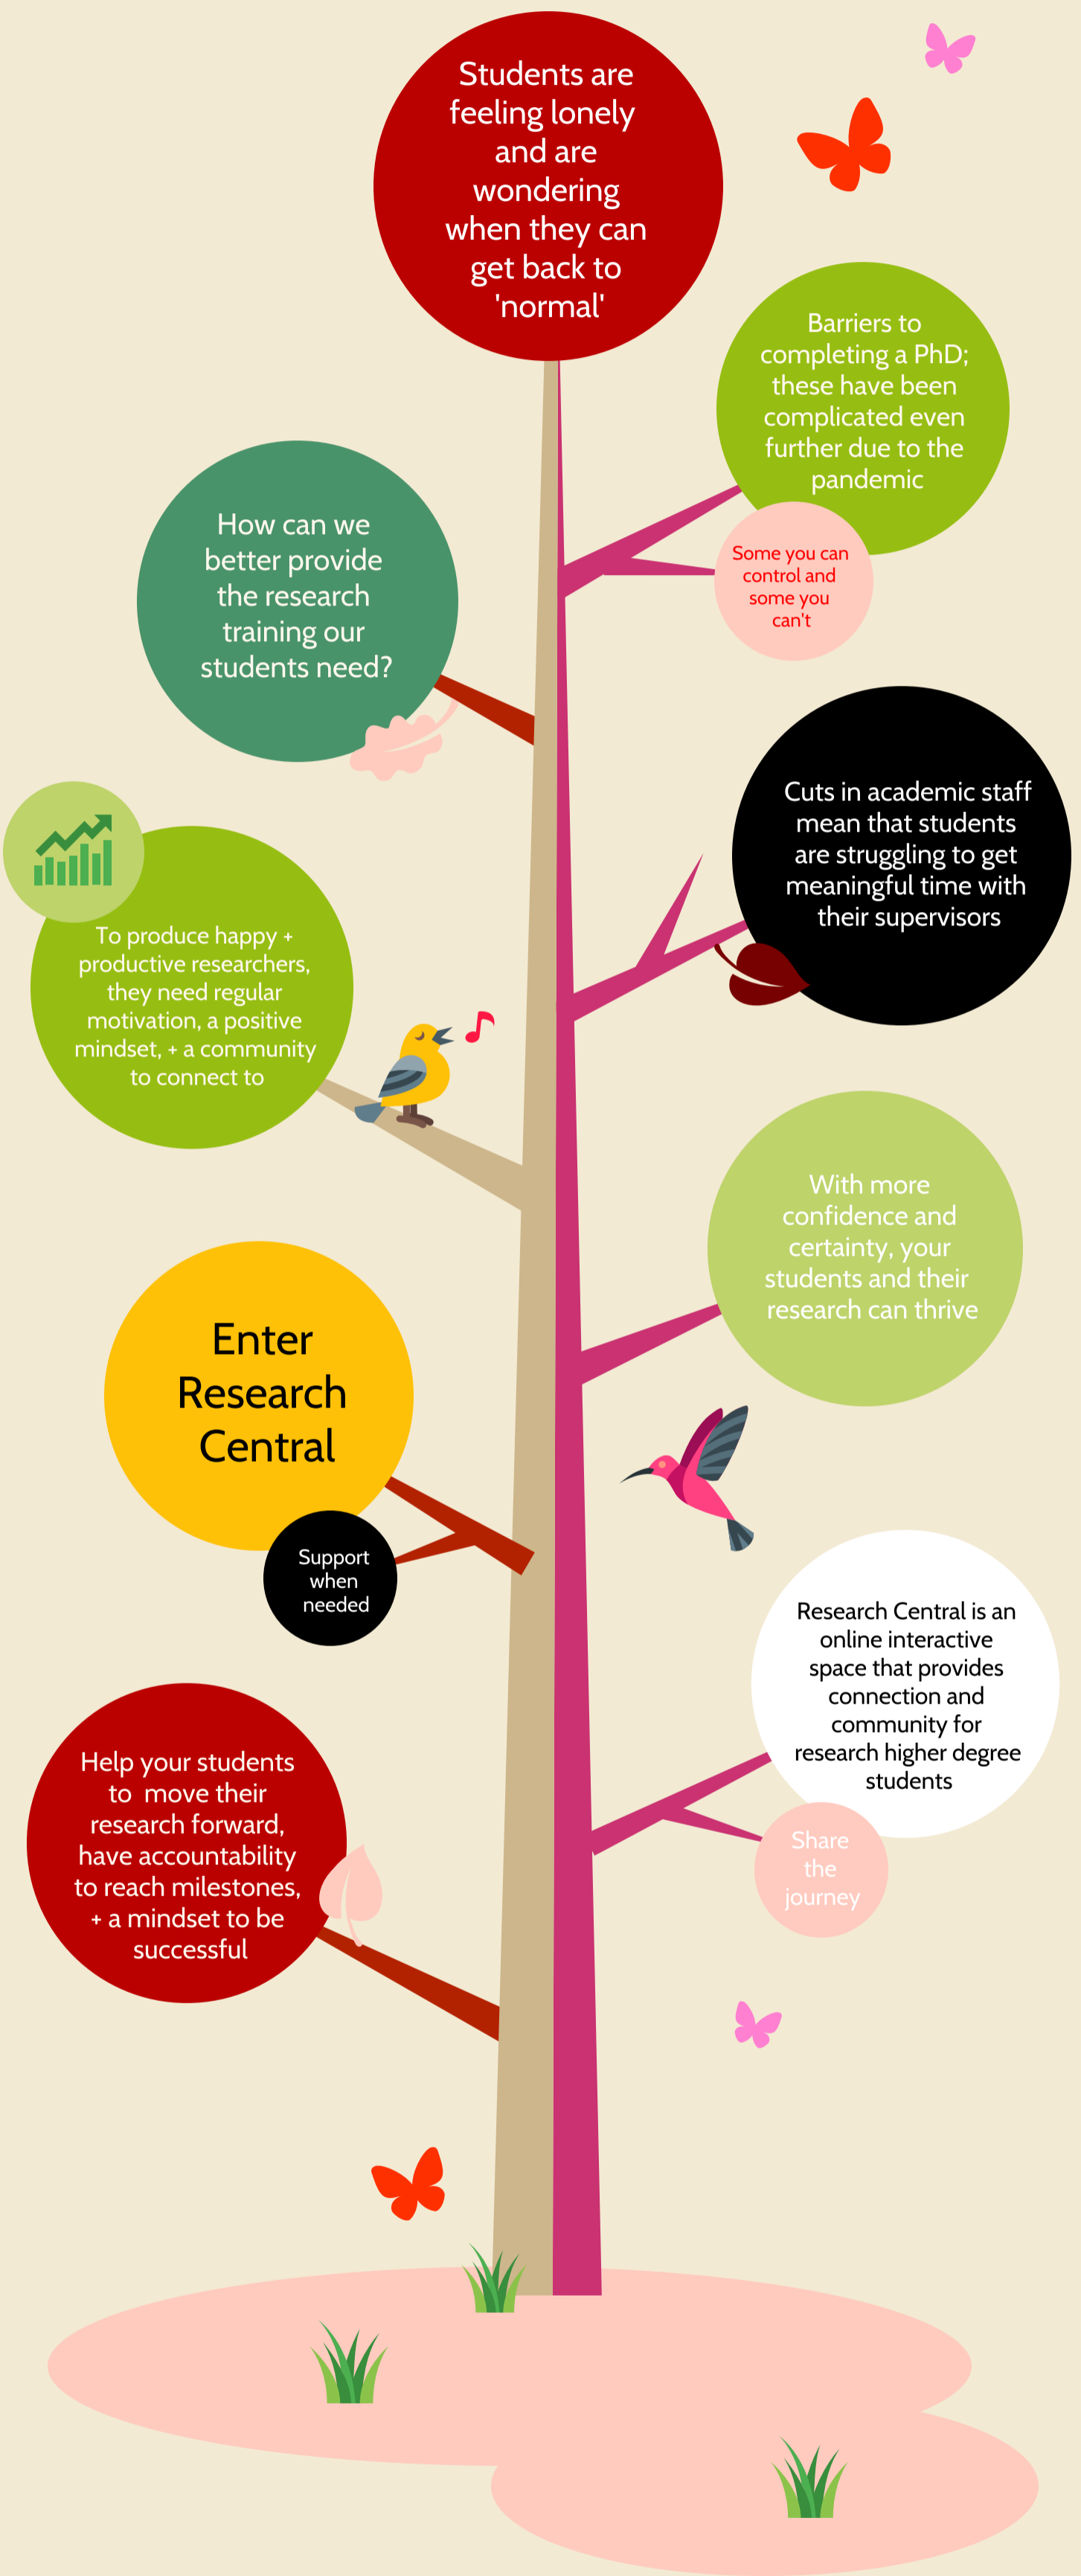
Students are feeling lonely and are wondering when they can get back to 'normal'

Barriers to completing a PhD; these have been complicated even further due to the pandemic

Some you can control and some you can't

How can we better provide the research training our students need?

Cuts in academic staff mean that students are struggling to get meaningful time with their supervisors

To produce happy + productive researchers, they need regular motivation, a positive mindset, + a community to connect to

With more confidence and certainty, your students and their research can thrive

Enter Research Central

Support when needed

Research Central is an online interactive space that provides connection and community for research higher degree students

Share the journey

Help your students to move their research forward, have accountability to reach milestones, + a mindset to be successful